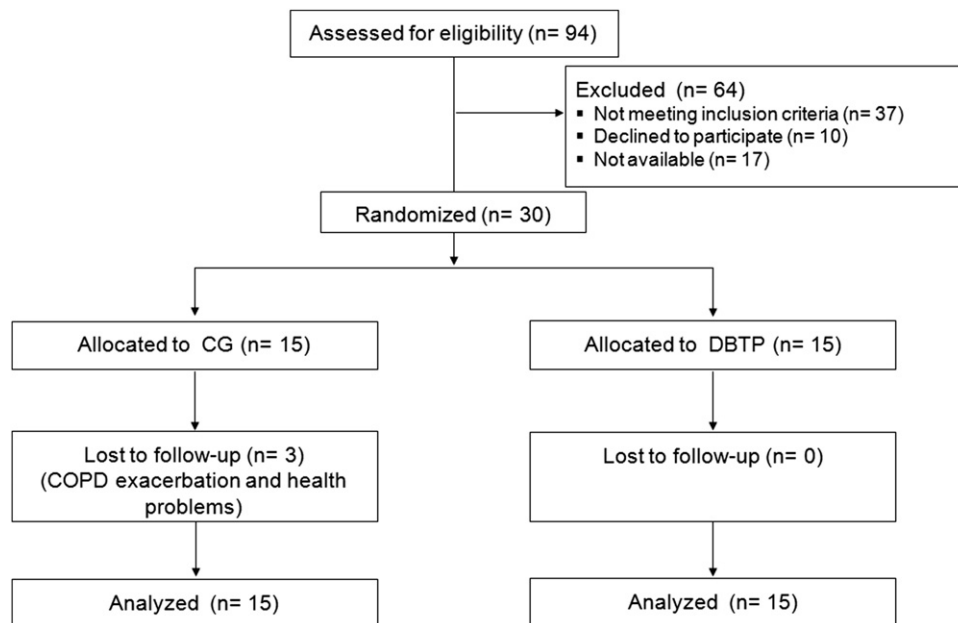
Assessed for eligibility (n= 94)

Excluded (n= 64)
▪ Not meeting inclusion criteria (n= 37)
▪ Declined to participate (n= 10)
▪ Not available (n= 17)

Randomized (n= 30)

Allocated to CG (n= 15)

Allocated to DBTP (n= 15)

Lost to follow-up (n= 3) (COPD exacerbation and health problems)

Lost to follow-up (n= 0)

Analyzed (n= 15)

Analyzed (n= 15)